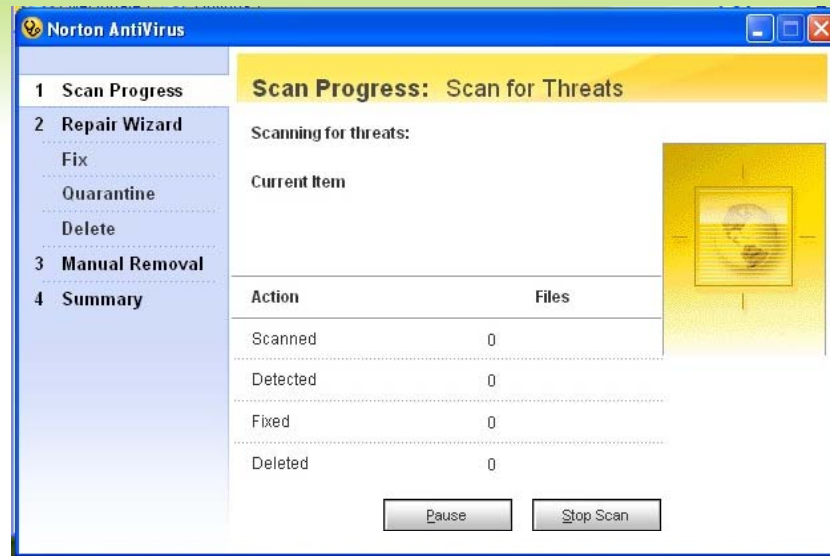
Norton AntiVirus

1 Scan Progress
2 Repair Wizard
Fix
Quarantine
Delete
3 Manual Removal
4 Summary

Scan Progress: Scan for Threats

Scanning for threats:

Current Item

| Action | Files |
|---|---|
| Scanned | 0 |
| Detected | 0 |
| Fixed | 0 |
| Deleted | 0 |

Pause Stop Scan